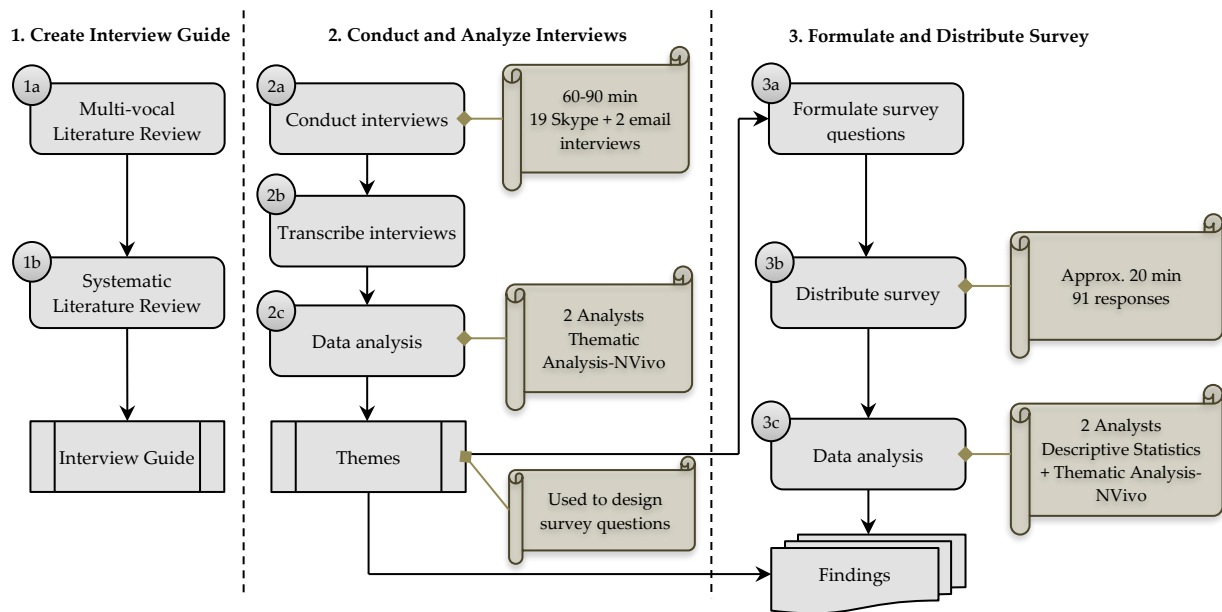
1. Create Interview Guide

1a
Multi-vocal Literature Review

1b
Systematic Literature Review

Interview Guide

2. Conduct and Analyze Interviews

2a
Conduct interviews

60-90 min
19 Skype + 2 email interviews

2b
Transcribe interviews

2c
Data analysis

2 Analysts
Thematic Analysis-NVivo

Themes

Used to design survey questions

3. Formulate and Distribute Survey

3a
Formulate survey questions

3b
Distribute survey

Approx. 20 min
91 responses

3c
Data analysis

2 Analysts
Descriptive Statistics + Thematic Analysis-NVivo

Findings